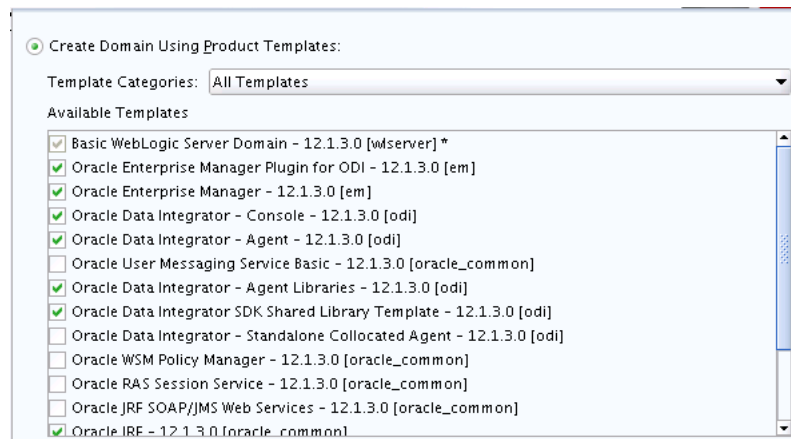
Create Domain Using Product Templates:

Template Categories: All Templates

Available Templates

Basic WebLogic Server Domain - 12.1.3.0 [wlserver] *
Oracle Enterprise Manager Plugin for ODI - 12.1.3.0 [em]
Oracle Enterprise Manager - 12.1.3.0 [em]
Oracle Data Integrator - Console - 12.1.3.0 [odi]
Oracle Data Integrator - Agent - 12.1.3.0 [odi]
Oracle User Messaging Service Basic - 12.1.3.0 [oracle_common]
Oracle Data Integrator - Agent Libraries - 12.1.3.0 [odi]
Oracle Data Integrator SDK Shared Library Template - 12.1.3.0 [odi]
Oracle Data Integrator - Standalone Collocated Agent - 12.1.3.0 [odi]
Oracle WSM Policy Manager - 12.1.3.0 [oracle_common]
Oracle RAS Session Service - 12.1.3.0 [oracle_common]
Oracle JRF SOAP/JMS Web Services - 12.1.3.0 [oracle_common]
Oracle JRF - 12.1.3.0 [oracle_common]